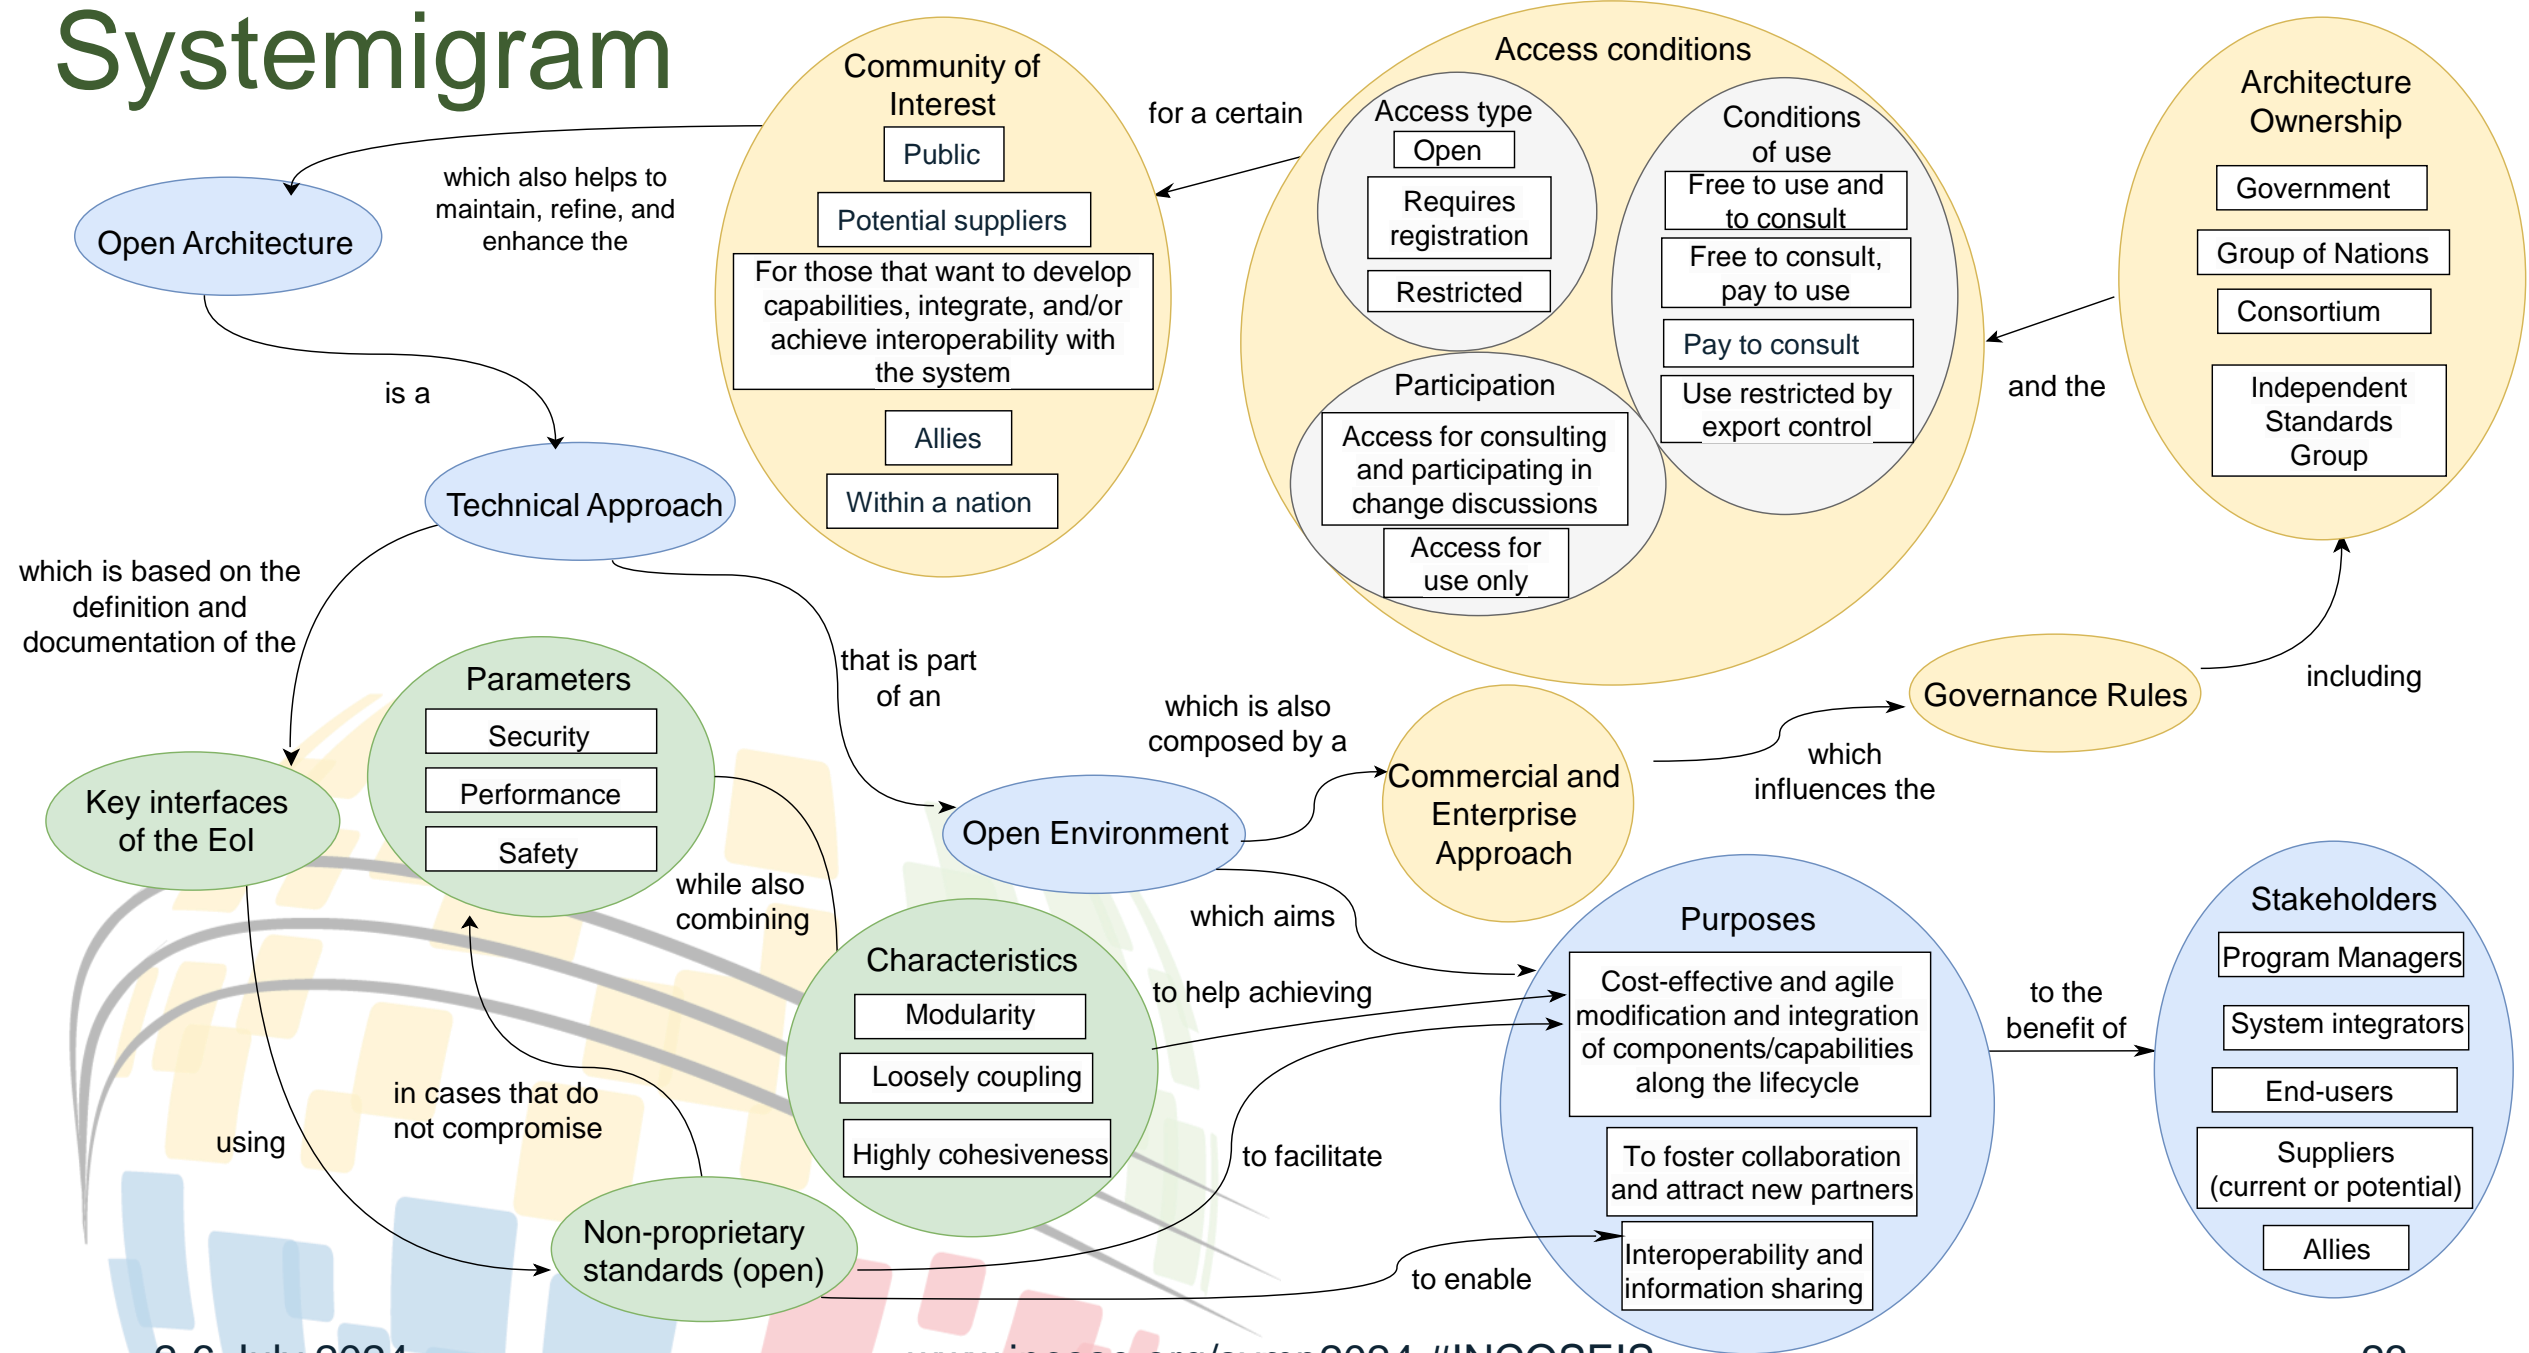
Systemigram

Community of Interest
Public
Potential suppliers
For those that want to develop capabilities, integrate, and/or achieve interoperability with the system
Allies
Within a nation

for a certain

Access conditions
Access type
Open
Requires registration
Restricted
Conditions of use
Free to use and to consult
Free to consult, pay to use
Pay to consult
Use restricted by export control
Participation
Access for consulting and participating in change discussions
Access for use only

Architecture Ownership
Government
Group of Nations
Consortium
Independent Standards Group

and the

which also helps to maintain, refine, and enhance the

Open Architecture

is a

Technical Approach

which is based on the definition and documentation of the

Parameters
Security
Performance
Safety

that is part of an

which is also composed by a

Commercial and Enterprise Approach

which influences the

Governance Rules

including

Key interfaces of the EoI

Open Environment

while also combining

Characteristics
Modularity
Loosely coupling
Highly cohesiveness

which aims

to help achieving

Purposes
Cost-effective and agile modification and integration of components/capabilities along the lifecycle
To foster collaboration and attract new partners
Interoperability and information sharing

to the benefit of

Stakeholders
Program Managers
System integrators
End-users
Suppliers (current or potential)
Allies

in cases that do not compromise

using

to facilitate

Non-proprietary standards (open)

to enable

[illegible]